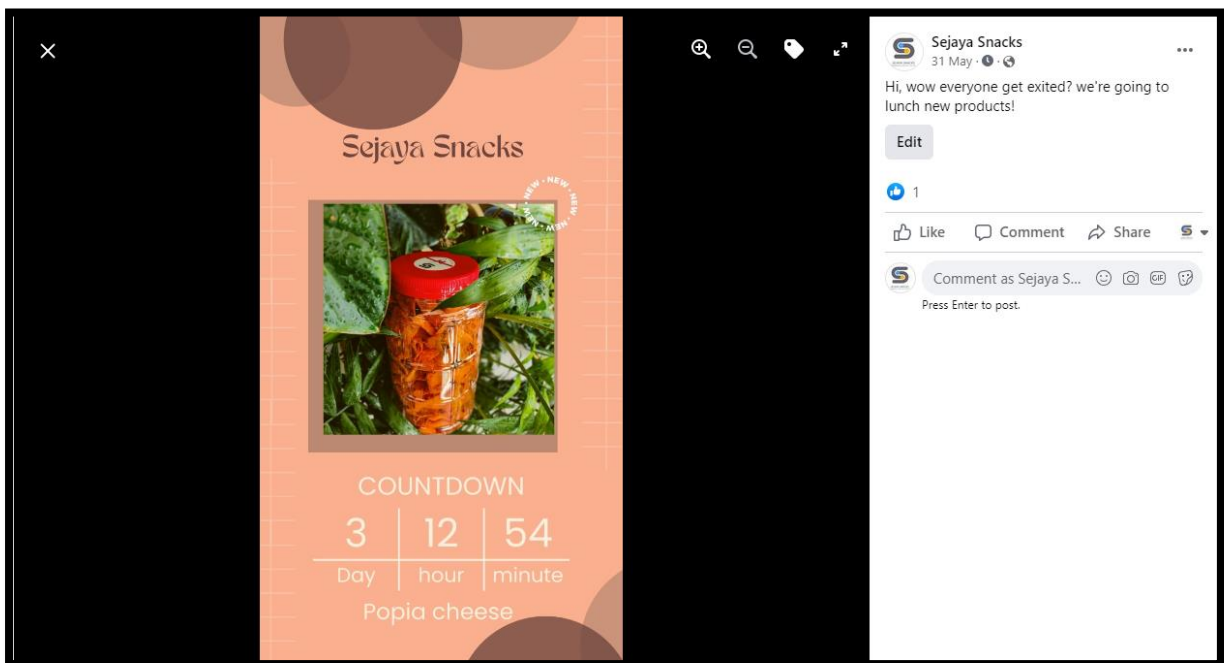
Sejaya Snacks

NEW · NEW · NEW · NEW

COUNTDOWN

| 3 | 12 | 54 |
|---|---|---|
| Day | hour | minute |

Popia cheese

Sejaya Snacks
31 May ·

Hi, wow everyone get exited? we're going to lunch new products!

Edit

1

Like Comment Share

Comment as Sejaya S...

Press Enter to post.